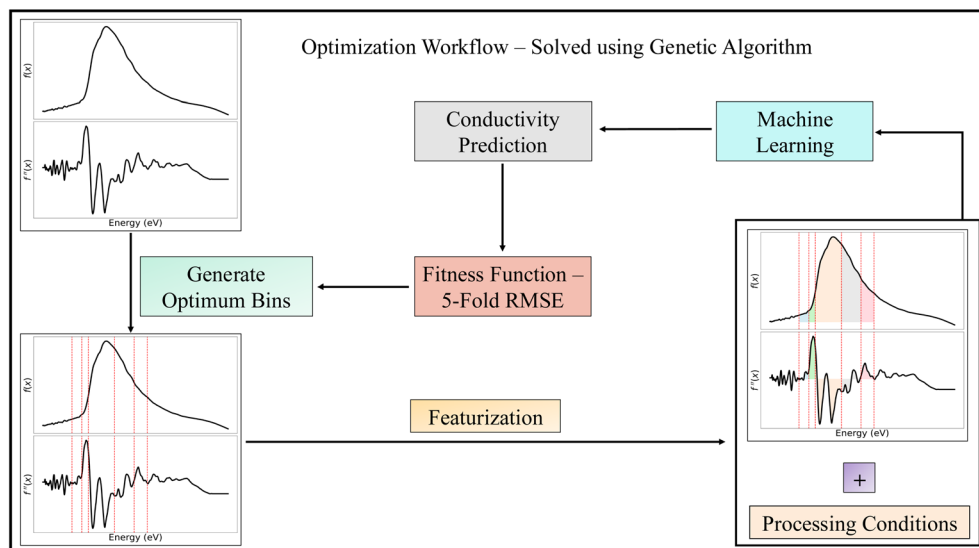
Optimization Workflow – Solved using Genetic Algorithm

$f(x)$

$f''(x)$

Energy (eV)

Conductivity Prediction

Machine Learning

Generate Optimum Bins

Fitness Function – 5-Fold RMSE

$f(x)$

$f''(x)$

Energy (eV)

$f(x)$

$f''(x)$

Energy (eV)

Featurization

+

Processing Conditions